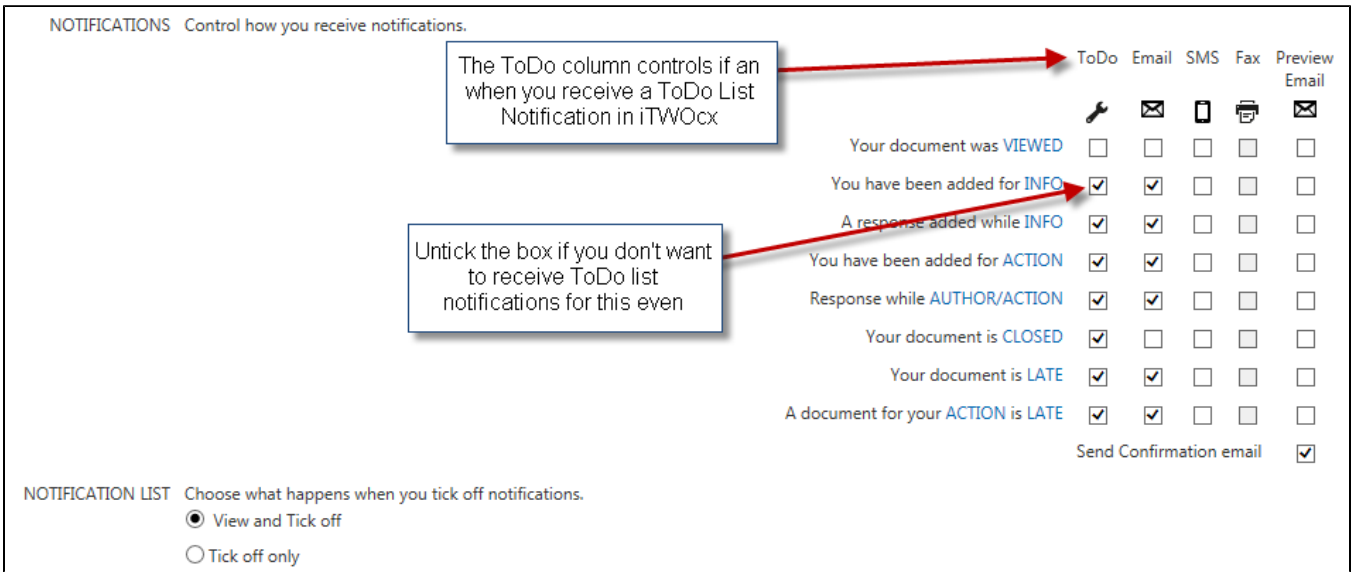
NOTIFICATIONS Control how you receive notifications.

The ToDo column controls if an when you receive a ToDo List Notification in iTWOcx

| | ToDo | Email | SMS | Fax | Preview Email |
|---|---|---|---|---|---|
| Your document was VIEWED | ☐ | ☐ | ☐ | ☐ | ☐ |
| You have been added for INFO | ☑ | ☑ | ☐ | ☐ | ☐ |
| A response added while INFO | ☑ | ☑ | ☐ | ☐ | ☐ |
| You have been added for ACTION | ☑ | ☑ | ☐ | ☐ | ☐ |
| Response while AUTHOR/ACTION | ☑ | ☑ | ☐ | ☐ | ☐ |
| Your document is CLOSED | ☑ | ☐ | ☐ | ☐ | ☐ |
| Your document is LATE | ☑ | ☑ | ☐ | ☐ | ☐ |
| A document for your ACTION is LATE | ☑ | ☑ | ☐ | ☐ | ☐ |

Untick the box if you don't want to receive ToDo list notifications for this even

Send Confirmation email ☑

NOTIFICATION LIST Choose what happens when you tick off notifications.

View and Tick off

Tick off only